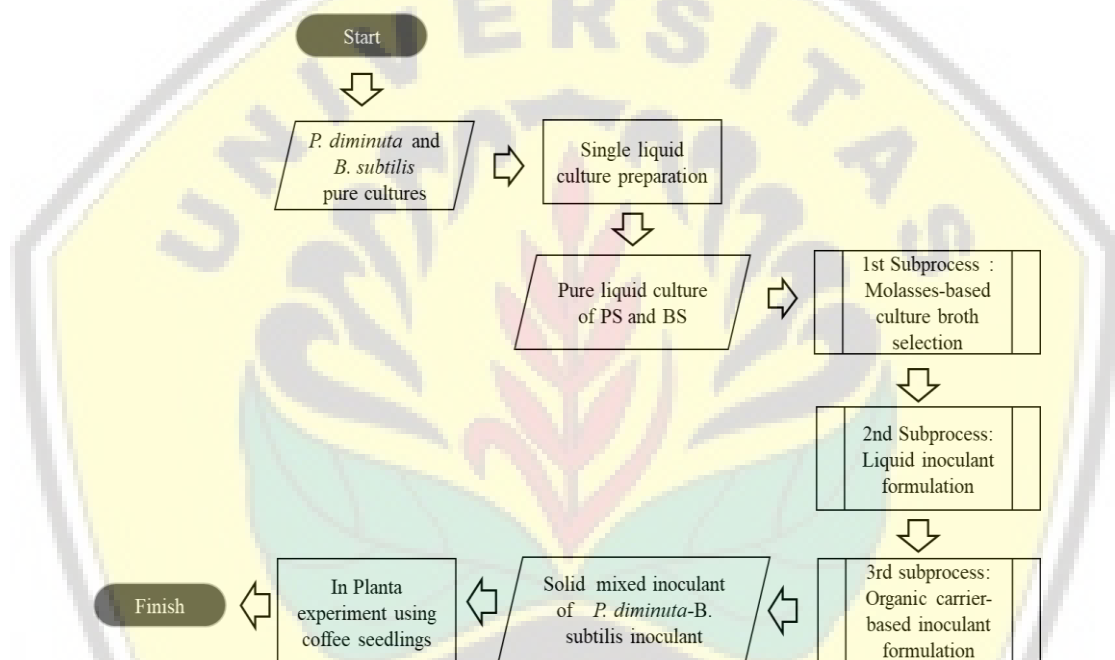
Start

P. diminuta and B. subtilis pure cultures

Single liquid culture preparation

Pure liquid culture of PS and BS

1st Subprocess : Molasses-based culture broth selection

2nd Subprocess: Liquid inoculant formulation

3rd subprocess: Organic carrier-based inoculant formulation

Solid mixed inoculant of P. diminuta-B. subtilis inoculant

In Planta experiment using coffee seedlings

Finish